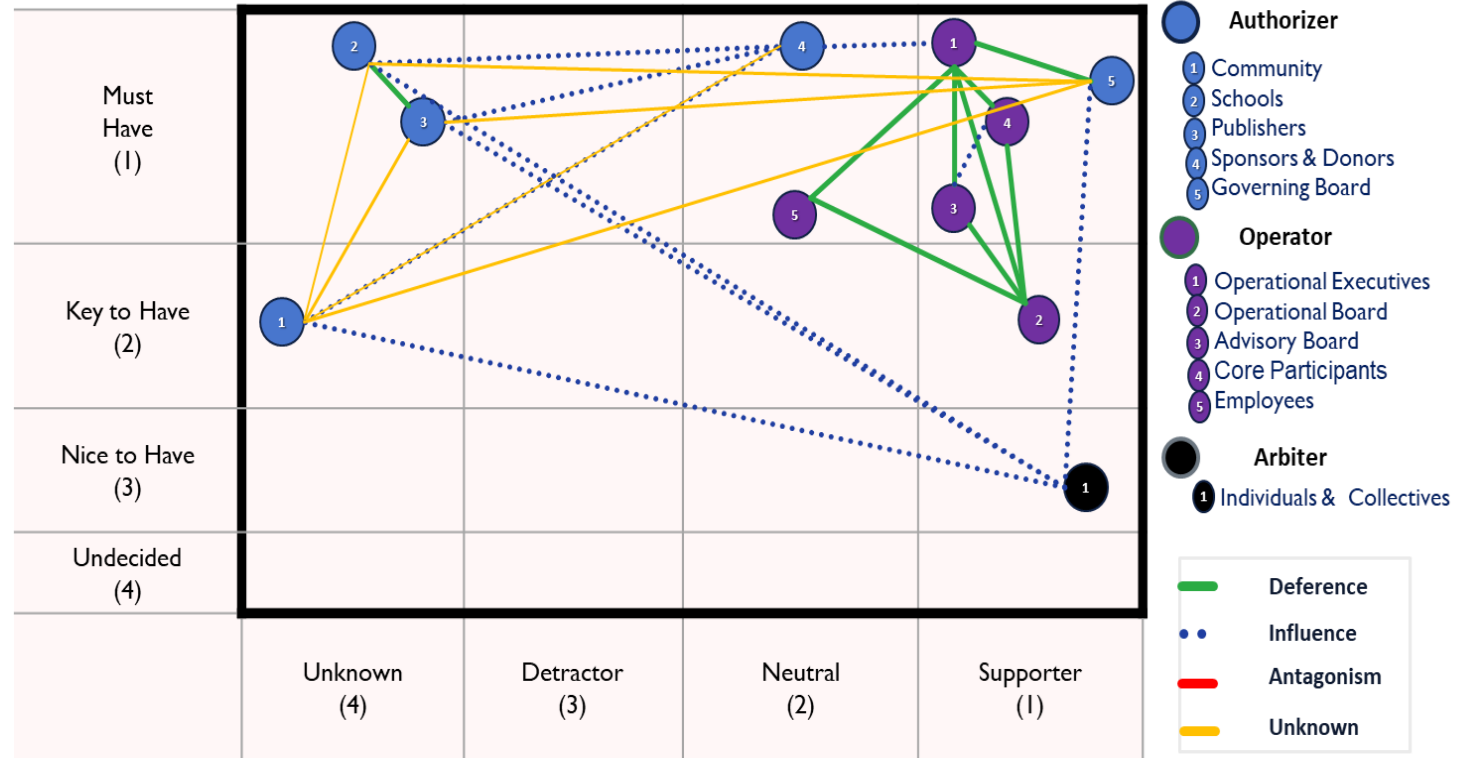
Must Have (1)

Key to Have (2)

Nice to Have (3)

Undecided (4)

Unknown (4)

Detractor (3)

Neutral (2)

Supporter (1)

2
4
1
5
3
4
3
5
1
2
1

Authorizer
1 Community
2 Schools
3 Publishers
4 Sponsors & Donors
5 Governing Board

Operator
1 Operational Executives
2 Operational Board
3 Advisory Board
4 Core Participants
5 Employees

Arbiter
1 Individuals & Collectives

Deference
Influence
Antagonism
Unknown